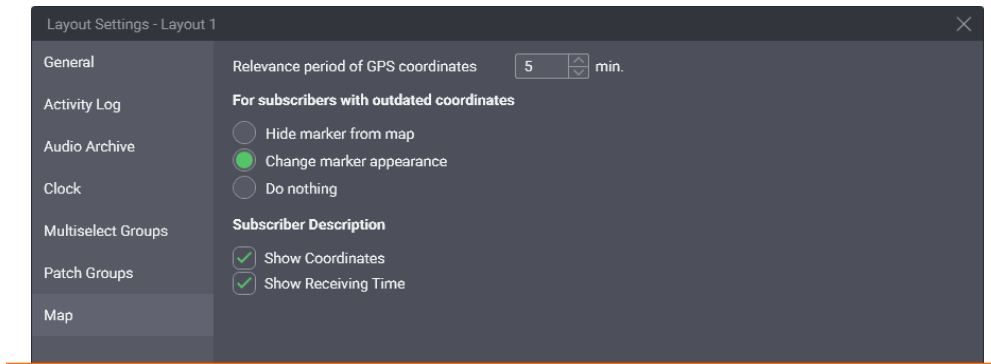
Layout Settings - Layout 1

General

Activity Log

Audio Archive

Clock

Multiselect Groups

Patch Groups

Map

Relevance period of GPS coordinates 5 min.

For subscribers with outdated coordinates

Hide marker from map

Change marker appearance

Do nothing

Subscriber Description

Show Coordinates

Show Receiving Time